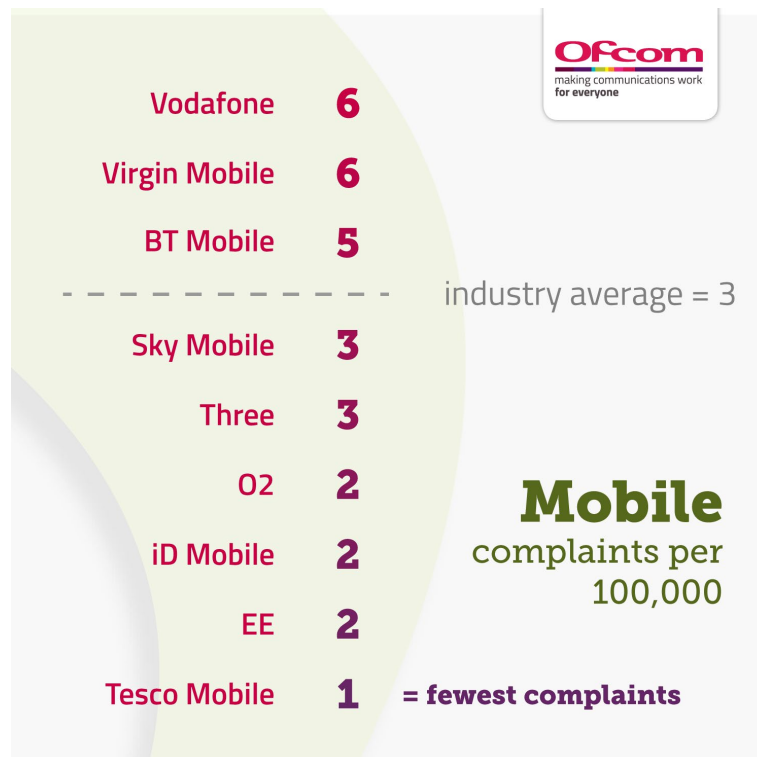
Ofcom
making communications work for everyone

Vodafone 6

Virgin Mobile 6

BT Mobile 5

industry average = 3

Sky Mobile 3

Three 3

O2 2

iD Mobile 2

EE 2

Tesco Mobile 1 = fewest complaints

Mobile
complaints per 100,000